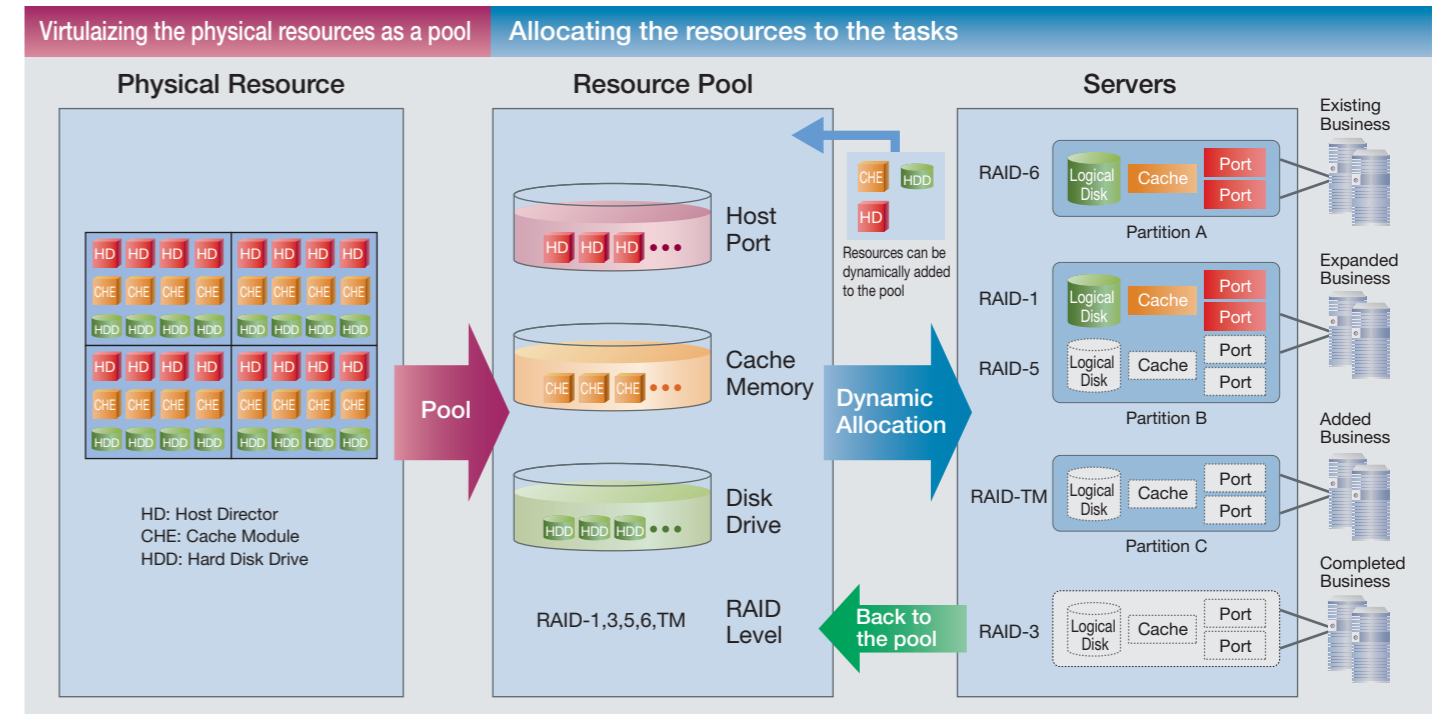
Virtulaizing the physical resources as a pool

Allocating the resources to the tasks

Physical Resource

HD HD HD HD HD HD HD HD
CHE CHE CHE CHE CHE CHE CHE CHE
HDD HDD HDD HDD HDD HDD HDD HDD
HD HD HD HD HD HD HD HD
CHE CHE CHE CHE CHE CHE CHE CHE
HDD HDD HDD HDD HDD HDD HDD HDD

HD: Host Director
CHE: Cache Module
HDD: Hard Disk Drive

Pool

Resource Pool

HD HD HD •••
Host Port

CHE CHE CHE •••
Cache Memory

HDD HDD HDD •••
Disk Drive

RAID-1,3,5,6,TM
RAID Level

CHE HDD HD
Resources can be dynamically added to the pool

Dynamic Allocation

Back to the pool

Servers

RAID-6
Logical Disk
Cache
Port
Port
Partition A

RAID-1
Logical Disk
Cache
Port
Port
RAID-5
Logical Disk
Cache
Port
Port
Partition B

RAID-TM
Logical Disk
Cache
Port
Port
Partition C

RAID-3
Logical Disk
Cache
Port
Port

Existing Business
Expanded Business
Added Business
Completed Business